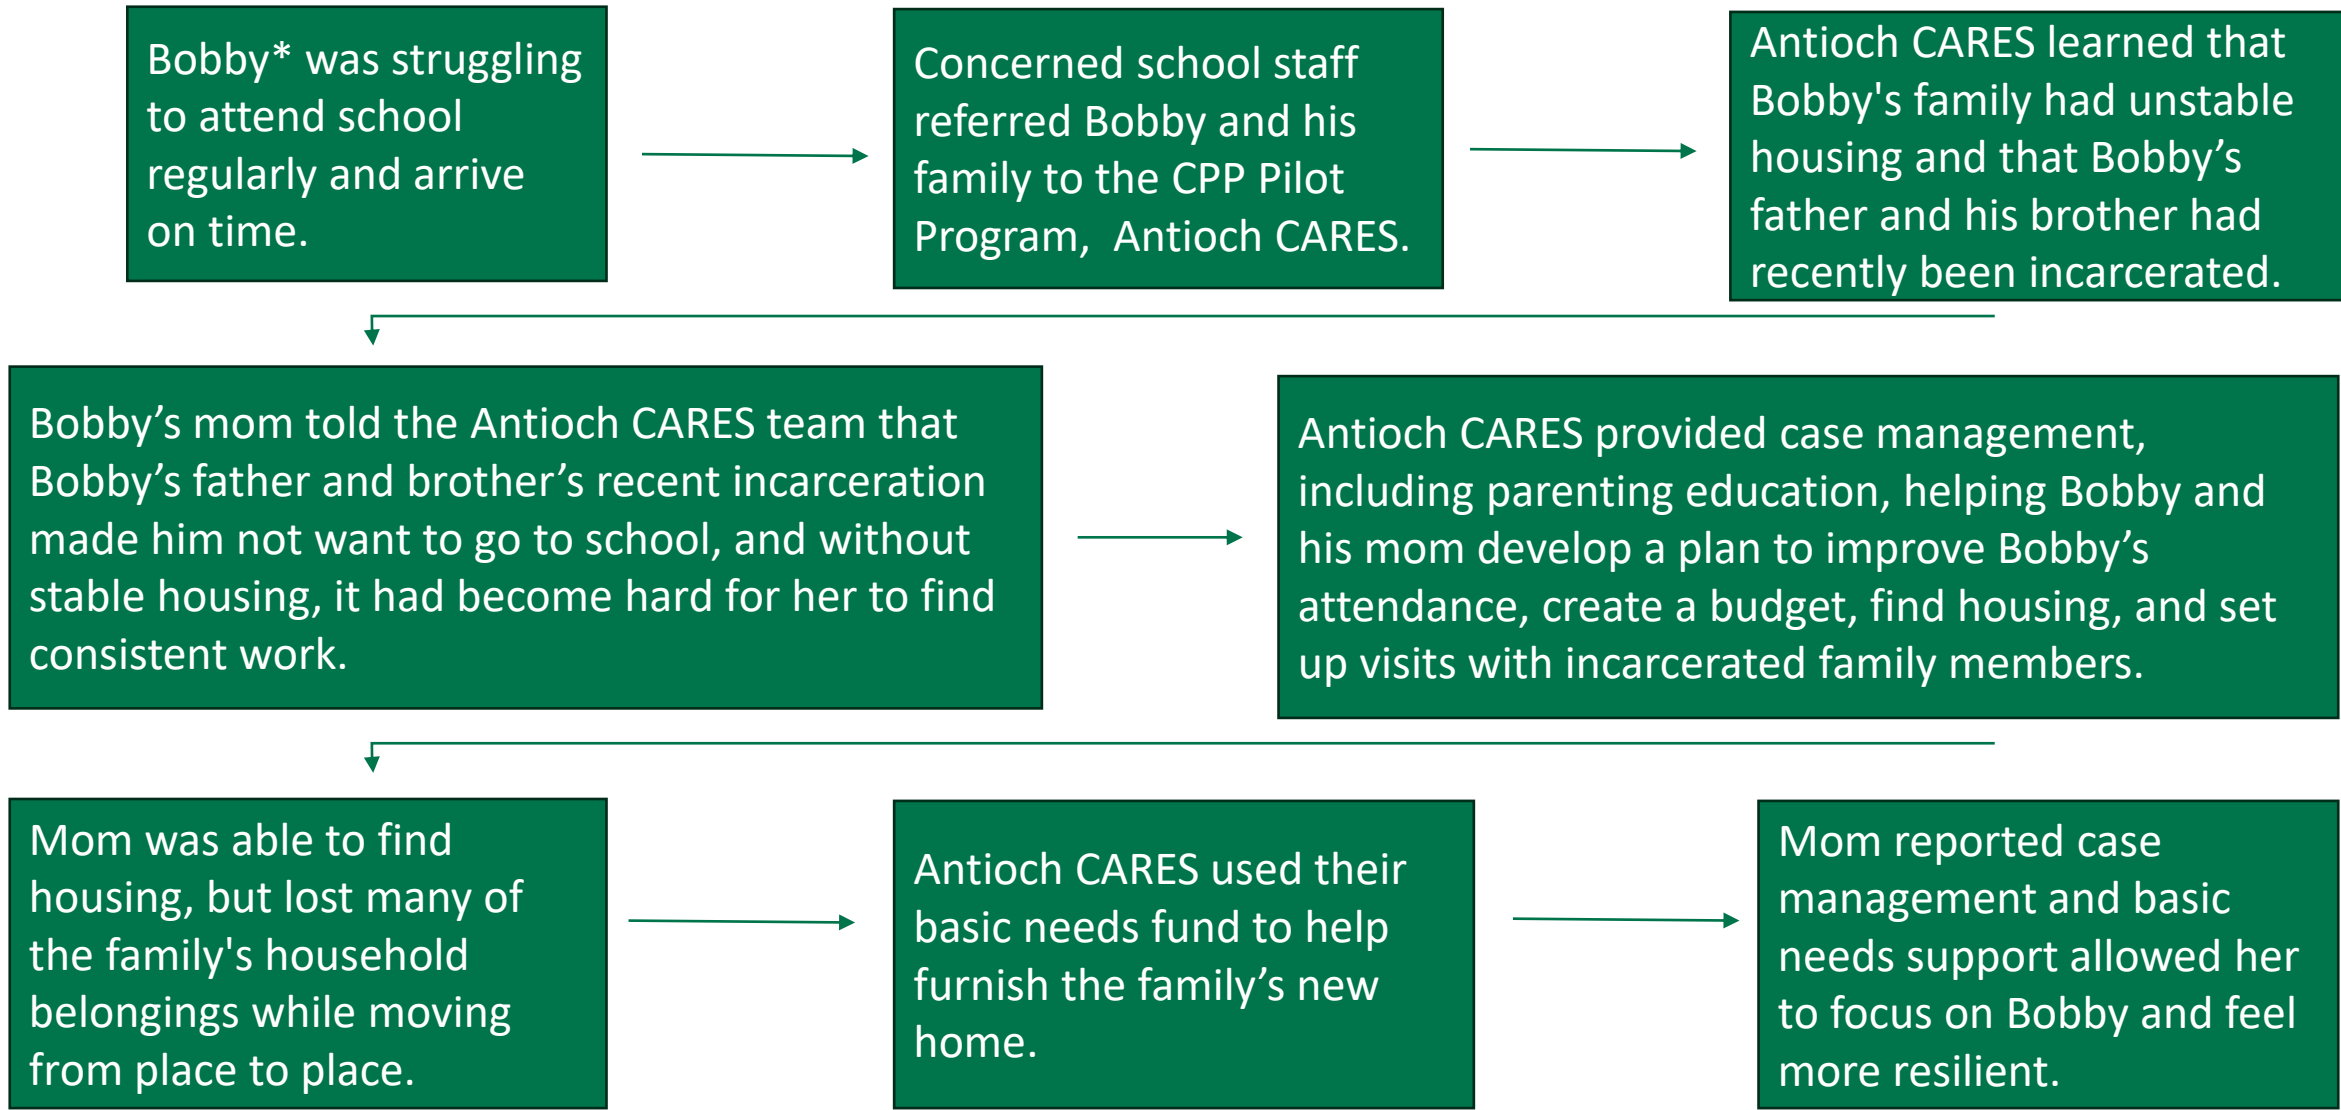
Bobby* was struggling to attend school regularly and arrive on time.

Concerned school staff referred Bobby and his family to the CPP Pilot Program, Antioch CARES.

Antioch CARES learned that Bobby's family had unstable housing and that Bobby’s father and his brother had recently been incarcerated.

Bobby’s mom told the Antioch CARES team that Bobby’s father and brother’s recent incarceration made him not want to go to school, and without stable housing, it had become hard for her to find consistent work.

Antioch CARES provided case management, including parenting education, helping Bobby and his mom develop a plan to improve Bobby’s attendance, create a budget, find housing, and set up visits with incarcerated family members.

Mom was able to find housing, but lost many of the family's household belongings while moving from place to place.

Antioch CARES used their basic needs fund to help furnish the family’s new home.

Mom reported case management and basic needs support allowed her to focus on Bobby and feel more resilient.